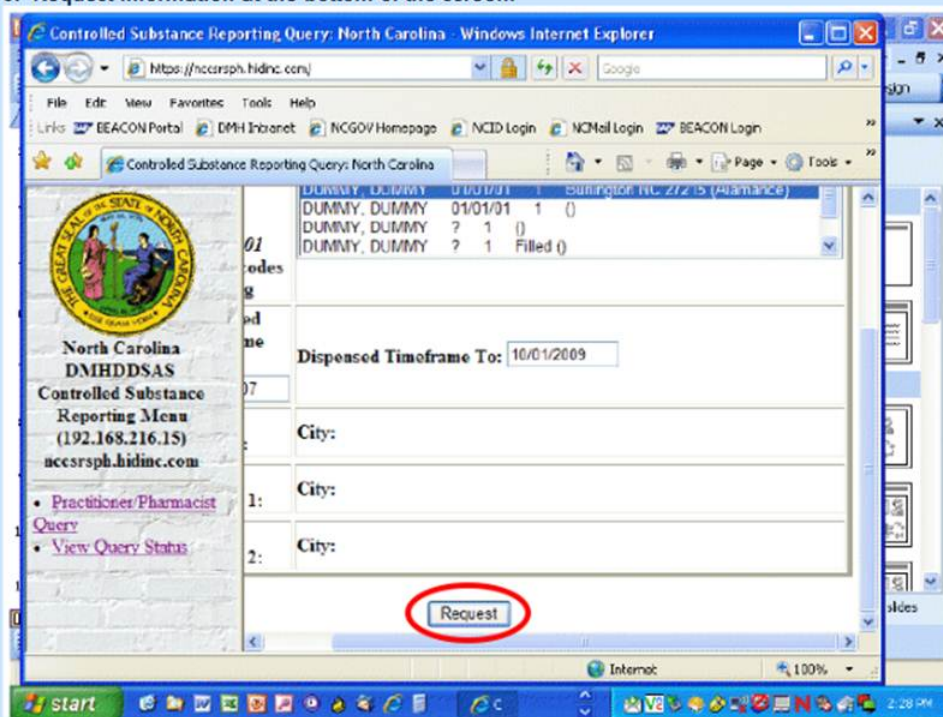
Controlled Substance Reporting Query: North Carolina - Windows Internet Explorer

https://nccsrsph.hidinc.com/

Google

File Edit View Favorites Tools Help

Links BEACON Portal DMH Intranet NCGOV Homepage NCID Login NCMail Login BEACON Login

Controlled Substance Reporting Query: North Carolina

Page Tools

THE GREAT SEAL OF THE STATE OF NORTH CAROLINA

North Carolina
DMHDDSAS
Controlled Substance
Reporting Menu
(192.168.216.15)
nccsrsph.hidinc.com

• Practitioner/Pharmacist Query
• View Query Status

DUMMY, DUMMY 01/01/01 1 Burlington NC 27215 (Alamance)
DUMMY, DUMMY 01/01/01 1 ()
DUMMY, DUMMY ? 1 ()
DUMMY, DUMMY ? 1 Filled ()

01
codes
g

ed
me

07

Dispensed Timeframe To: 10/01/2009

City:

1:

City:

2:

City:

Request

Internet

100%

start

2:28 PM

sign

lides